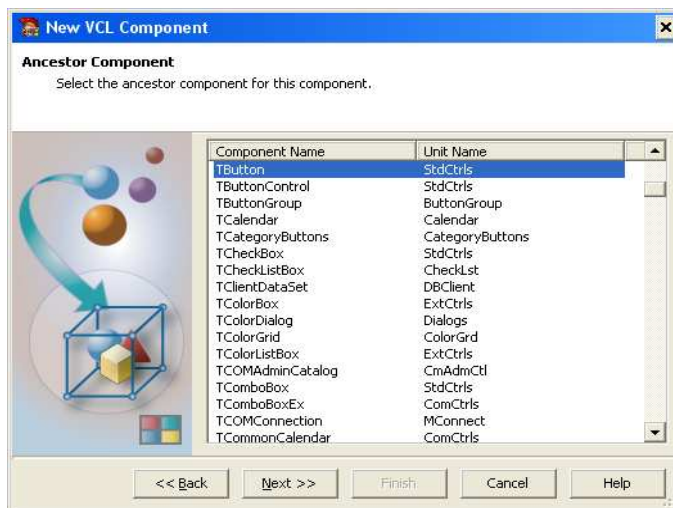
New VCL Component

Ancestor Component
Select the ancestor component for this component.

| Component Name | Unit Name |
|---|---|
| TButton | StdCtrls |
| TButtonControl | StdCtrls |
| TButtonGroup | ButtonGroup |
| TCalendar | Calendar |
| TCategoryButtons | CategoryButtons |
| TCheckBox | StdCtrls |
| TCheckListBox | CheckLst |
| TClientDataSet | DBClient |
| TColorBox | ExtCtrls |
| TColorDialog | Dialogs |
| TColorGrid | ColorGrd |
| TColorListBox | ExtCtrls |
| TCOMAdminCatalog | CmAdmCtl |
| TComboBox | StdCtrls |
| TComboBoxEx | ComCtrls |
| TCOMConnection | MConnect |
| TCommonCalendar | ComCtrls |

<< Back | Next >> | Finish | Cancel | Help